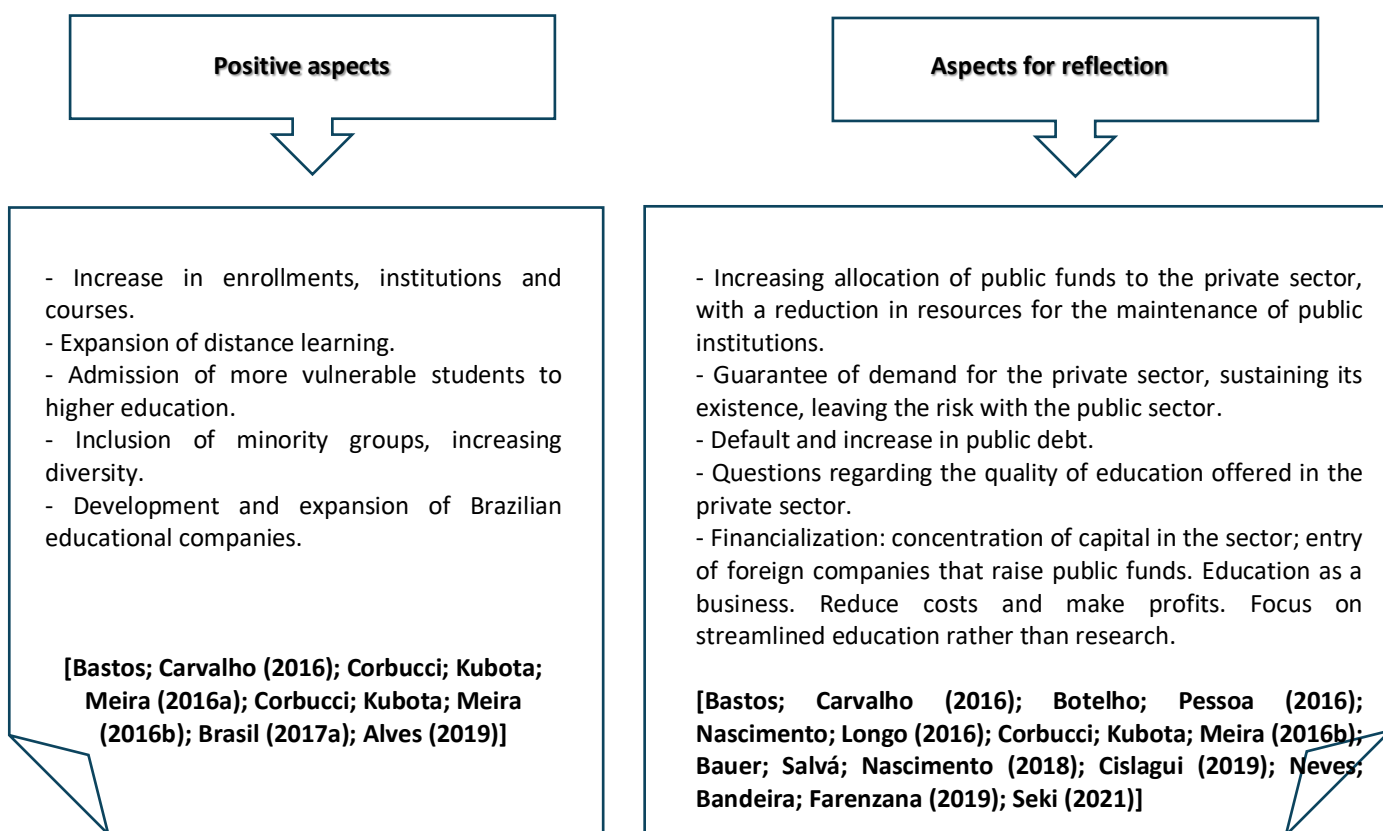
Positive aspects

- Increase in enrollments, institutions and courses.
- Expansion of distance learning.
- Admission of more vulnerable students to higher education.
- Inclusion of minority groups, increasing diversity.
- Development and expansion of Brazilian educational companies.

[Bastos; Carvalho (2016); Corbucci; Kubota; Meira (2016a); Corbucci; Kubota; Meira (2016b); Brasil (2017a); Alves (2019)]

Aspects for reflection

- Increasing allocation of public funds to the private sector, with a reduction in resources for the maintenance of public institutions.
- Guarantee of demand for the private sector, sustaining its existence, leaving the risk with the public sector.
- Default and increase in public debt.
- Questions regarding the quality of education offered in the private sector.
- Financialization: concentration of capital in the sector; entry of foreign companies that raise public funds. Education as a business. Reduce costs and make profits. Focus on streamlined education rather than research.

[Bastos; Carvalho (2016); Botelho; Pessoa (2016); Nascimento; Longo (2016); Corbucci; Kubota; Meira (2016b); Bauer; Salvá; Nascimento (2018); Cislagui (2019); Neves; Bandeira; Farenzana (2019); Seki (2021)]